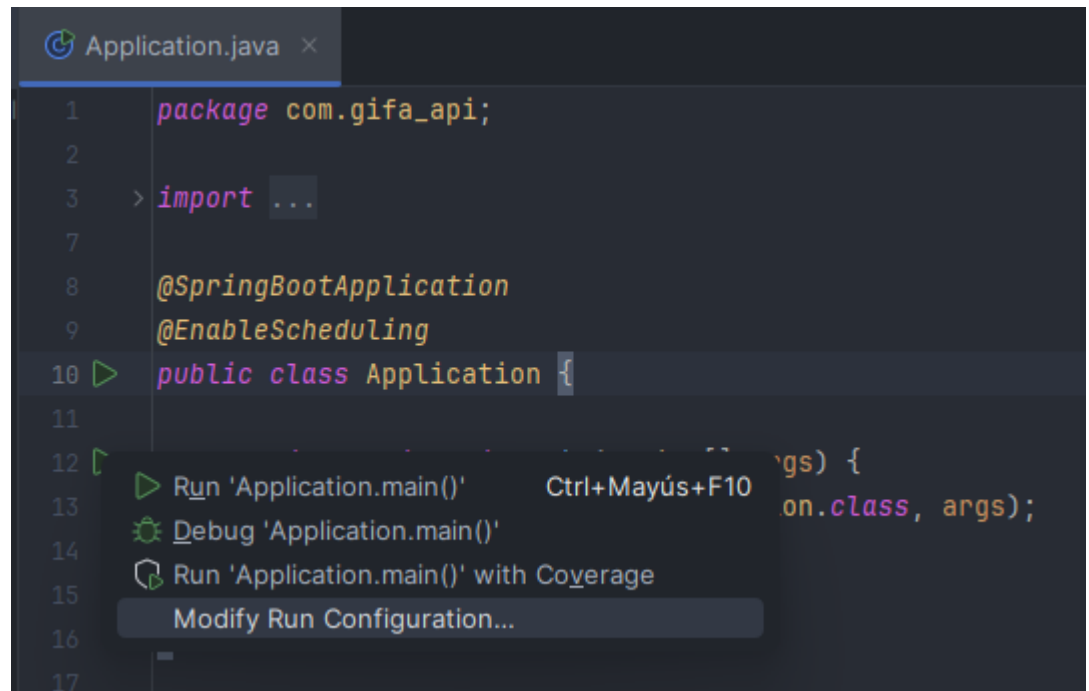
Application.java ×

1 package com.gifa_api;
2
3 import ...
7
8 @SpringBootApplication
9 @EnableScheduling
10 public class Application {
11
12 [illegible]gs) {
13 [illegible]on.class, args);
14
15
16
17

Run 'Application.main()' Ctrl+Mayús+F10
Debug 'Application.main()'
Run 'Application.main()' with Coverage
Modify Run Configuration...